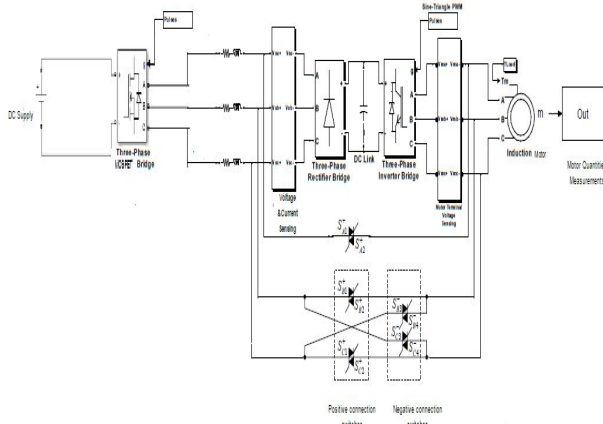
Pulses

DC Supply

Three-Phase MOSFET Bridge

A
B
C

Vabc+ Vas-
Vab+ Vab-
Vca+ Vca-

Voltage &Current Sensing

A
B
C

Three-Phase Rectifier Bridge

DC Link

Sine-Triangle PWM

Pulses

Three-Phase Inverter Bridge

A
B
C

Vabc+ Vabc-
Vab+ Vab-
Vca+ Vca-

Motor Terminal Voltage Sensing

TLoad

Tm

A
B
C

m

Induction Motor

Out

Motor Quantities Measurements

$S_{x1}^{-}$
$S_{x2}^{+}$

$S_{x0}^{-}$
$S_{x2}^{+}$
$S_{y1}^{-}$
$S_{y2}^{+}$

$S_{x3}^{-}$
$S_{x4}^{+}$
$S_{y3}^{-}$
$S_{y4}^{+}$

Positive connection switches

Negative connection switches